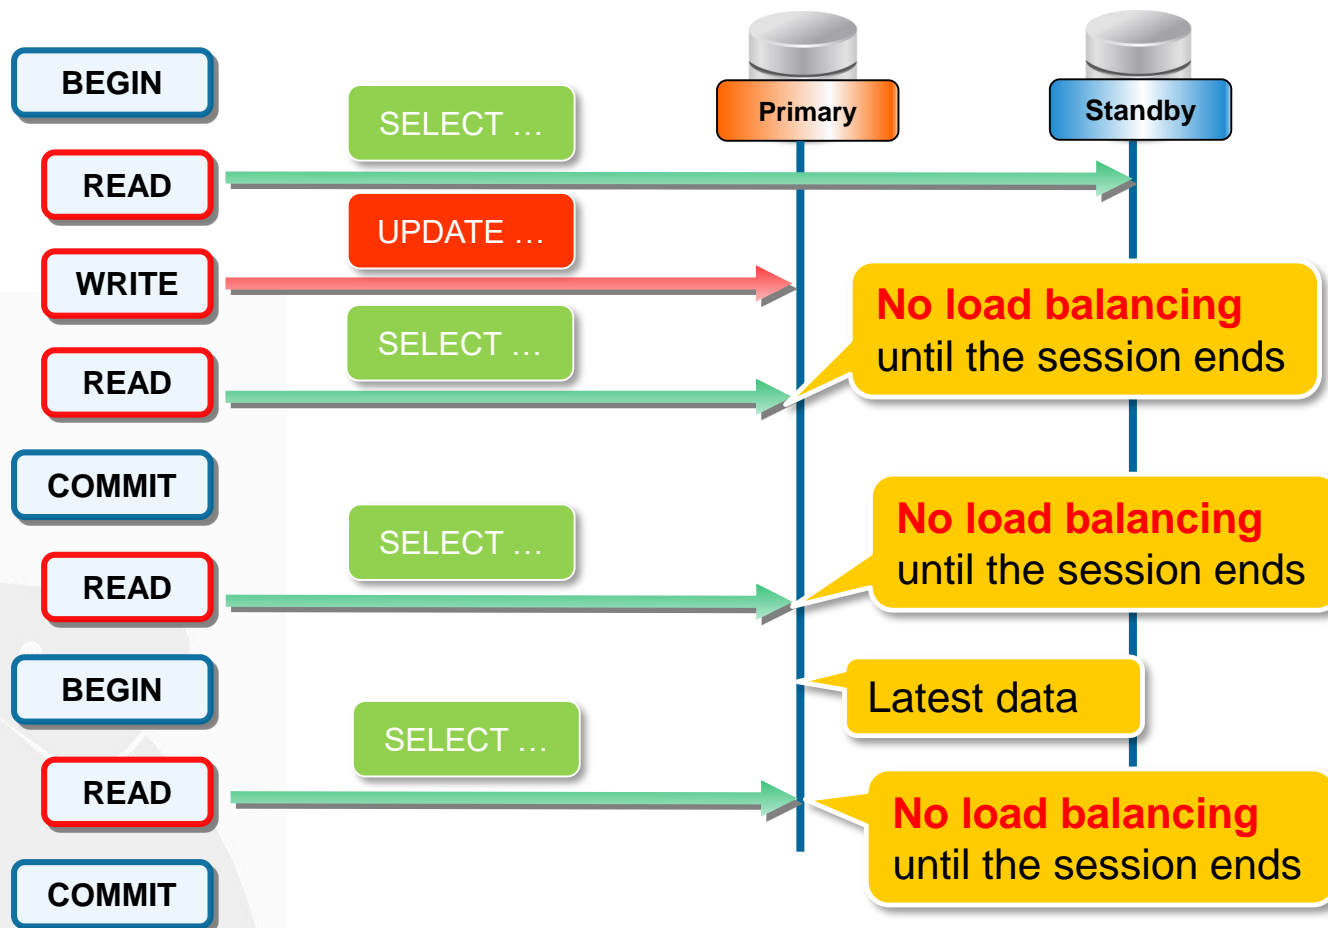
BEGIN

SELECT …

Primary

Standby

READ

UPDATE …

WRITE

No load balancing
until the session ends

SELECT …

READ

COMMIT

No load balancing
until the session ends

SELECT …

READ

BEGIN

Latest data

SELECT …

READ

No load balancing
until the session ends

COMMIT